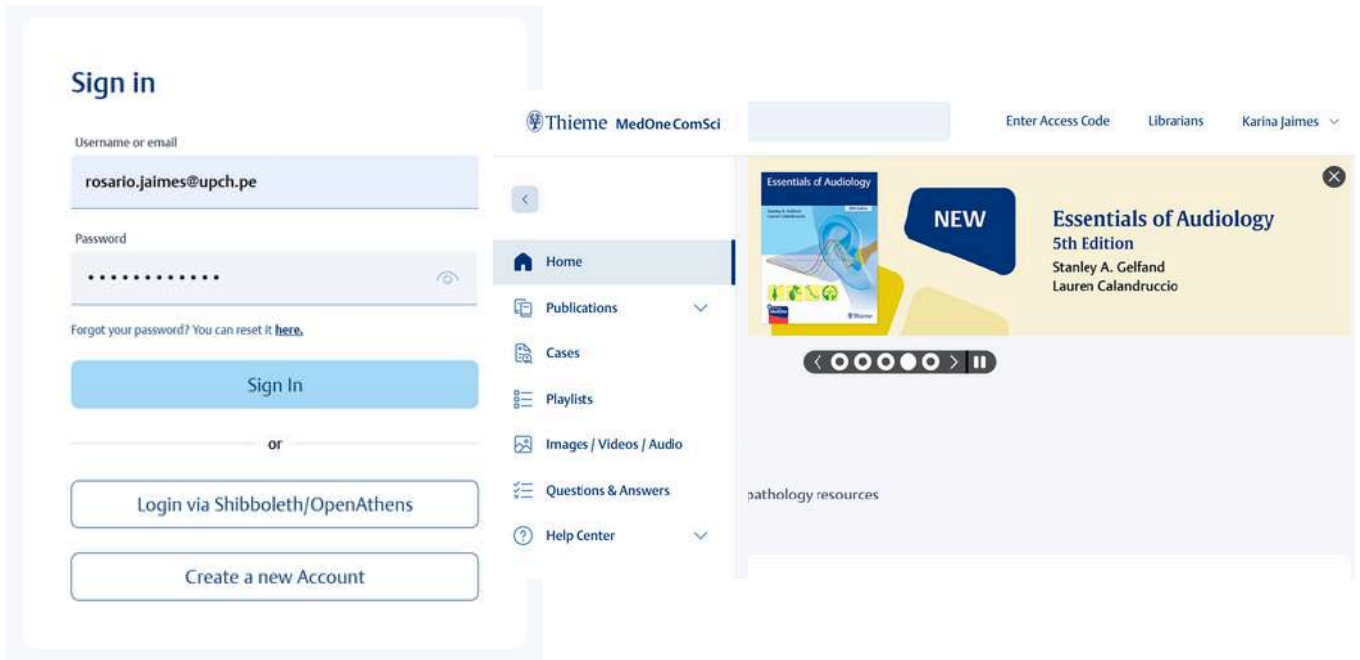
Sign in

Username or email

rosario.jaimes@upch.pe

Password

•••••••••••••

Forgot your password? You can reset it here.

Sign In

or

Login via Shibboleth/OpenAthens

Create a new Account

Thieme MedOne ComSci

Enter Access Code

Librarians

Karina Jaimes

Home

Publications

Cases

Playlists

Images / Videos / Audio

Questions & Answers

Help Center

Essentials of Audiology

NEW

Essentials of Audiology
5th Edition
Stanley A. Gelfand
Lauren Calandruccio

pathology resources